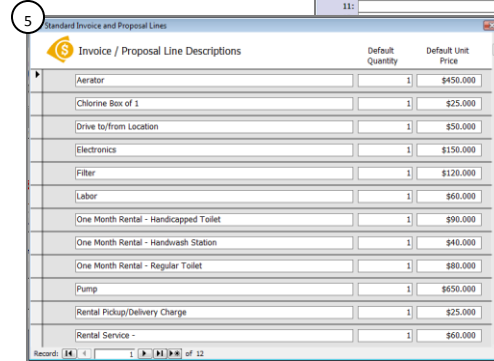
11:

5

Standard Invoice and Proposal Lines

Invoice / Proposal Line Descriptions

| | Default Quantity | Default Unit Price |
|---|---|---|
| Aerator | 1 | $450.000 |
| Chlorine Box of 1 | 1 | $25.000 |
| Drive to/from Location | 1 | $50.000 |
| Electronics | 1 | $150.000 |
| Filter | 1 | $120.000 |
| Labor | 1 | $60.000 |
| One Month Rental - Handicapped Toilet | 1 | $90.000 |
| One Month Rental - Handwash Station | 1 | $40.000 |
| One Month Rental - Regular Toilet | 1 | $80.000 |
| Pump | 1 | $650.000 |
| Rental Pickup/Delivery Charge | 1 | $25.000 |
| Rental Service - | 1 | $60.000 |

Record: 1 of 12